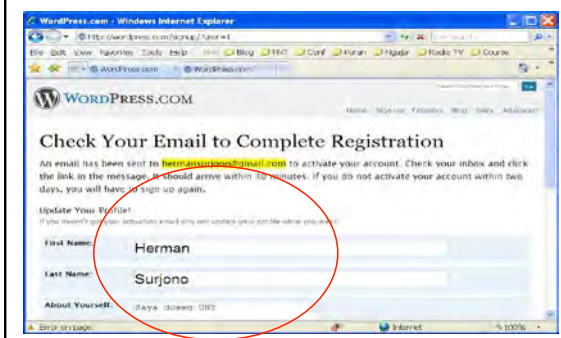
WordPress.com - Windows Internet Explorer

http://wordpress.com/signup/?user=1

File Edit View Favorites Tools Help

Blog FMT Conf Kuran Ngajar Radio TV Course

WordPress.com

WordPress.com

WORDPRESS.COM

Home Sign up Features Blog Story Advanced

Check Your Email to Complete Registration

An email has been sent to hermansurjono@gmail.com to activate your account. Check your inbox and click the link in the message. It should arrive within 30 minutes. If you do not activate your account within two days, you will have to sign up again.

Update Your Profile!

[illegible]

First Name:

Herman

Last Name:

Surjono

About Yourself:

Saya dosen UNY

Error on page.

Internet

100%